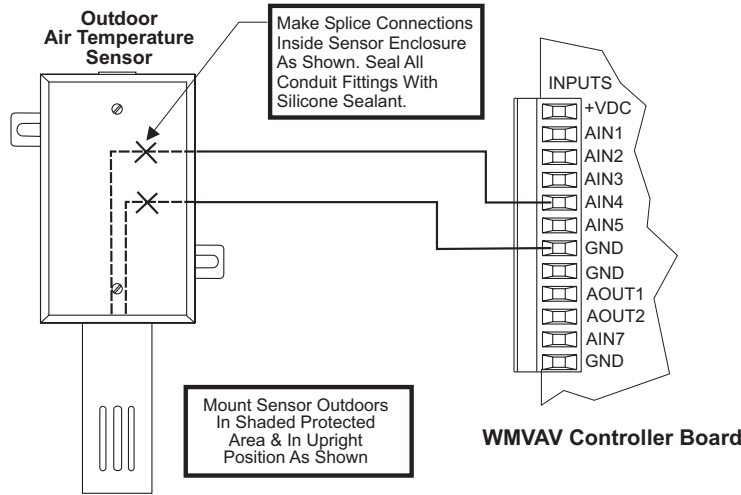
Outdoor Air Temperature Sensor

Make Splice Connections Inside Sensor Enclosure As Shown. Seal All Conduit Fittings With Silicone Sealant.

INPUTS
+VDC
AIN1
AIN2
AIN3
AIN4
AIN5
GND
GND
AOUT1
AOUT2
AIN7
GND

Mount Sensor Outdoors In Shaded Protected Area & In Upright Position As Shown

WMVAV Controller Board